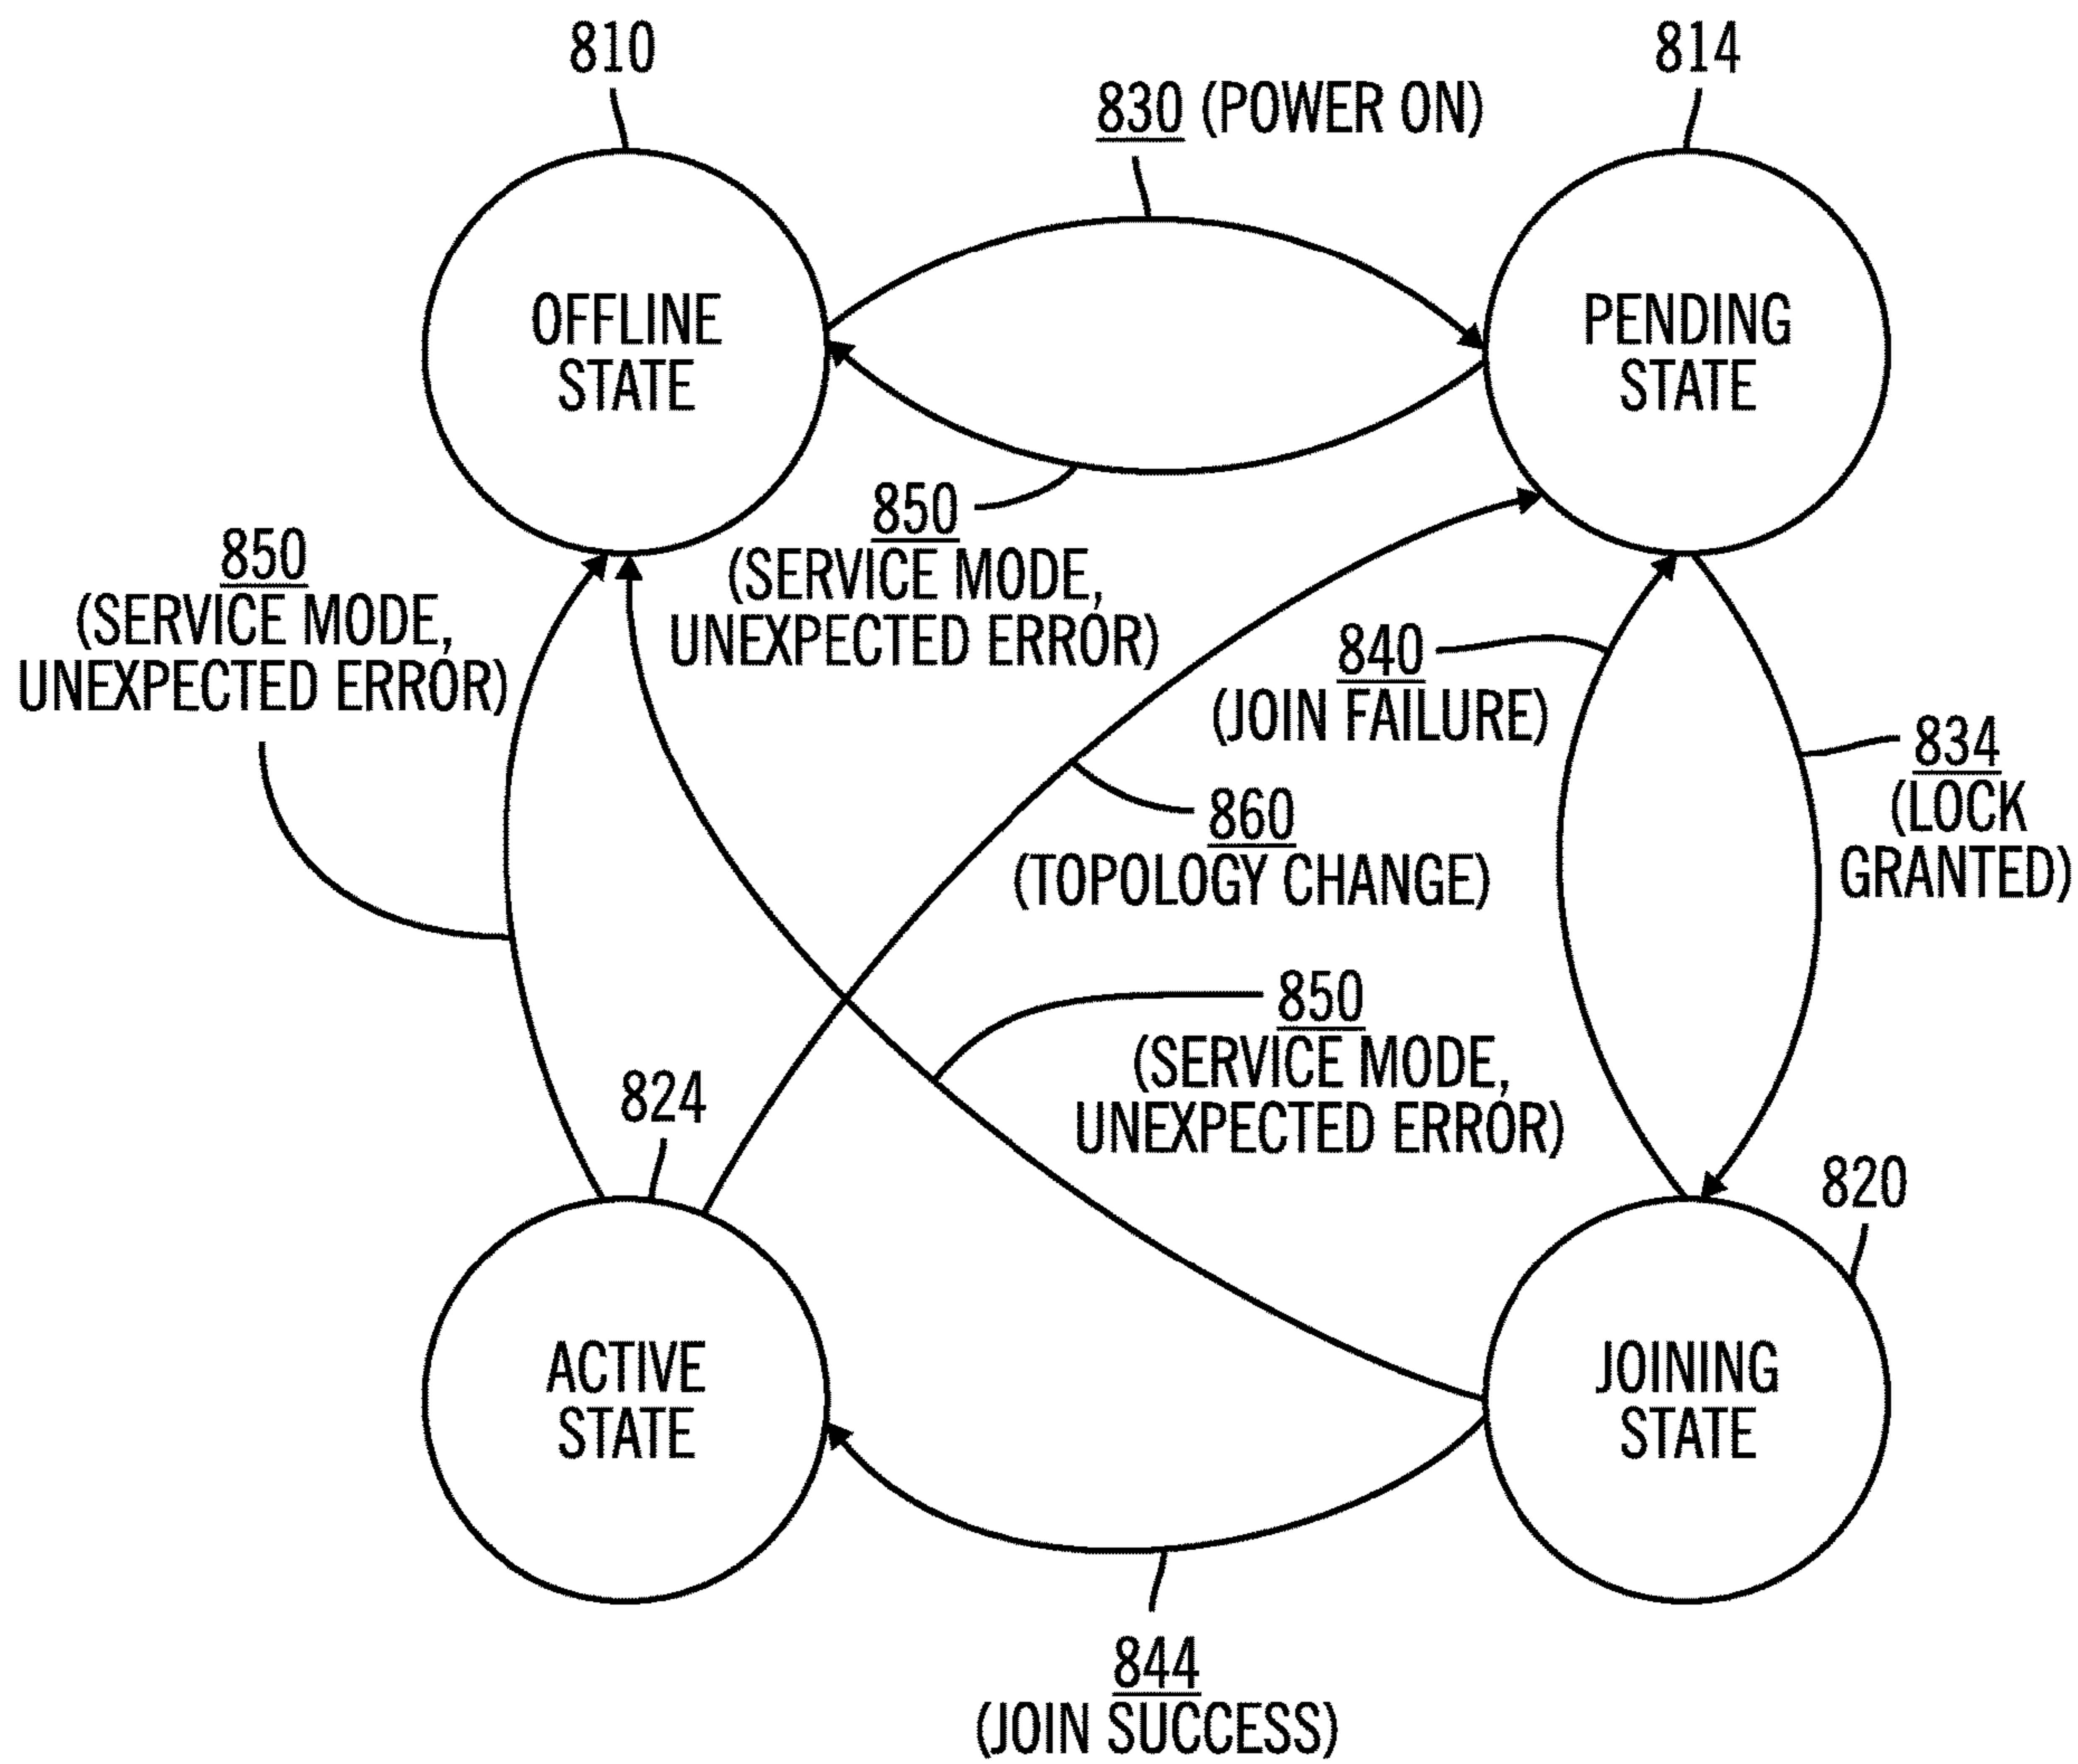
810

830 (POWER ON)

814

OFFLINE STATE

PENDING STATE

850 (SERVICE MODE, UNEXPECTED ERROR)

850 (SERVICE MODE, UNEXPECTED ERROR)

840 (JOIN FAILURE)

834 (LOCK GRANTED)

860 (TOPOLOGY CHANGE)

850 (SERVICE MODE, UNEXPECTED ERROR)

824

820

ACTIVE STATE

JOINING STATE

844 (JOIN SUCCESS)